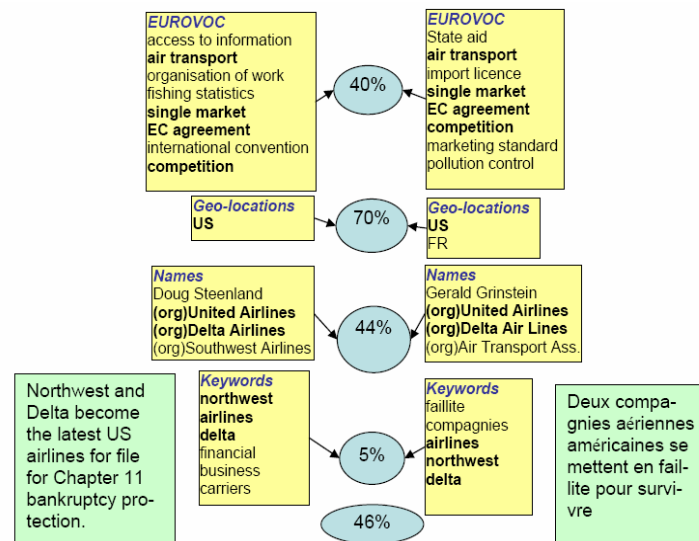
EUROVOC
access to information
**air transport**
organisation of work
fishing statistics
**single market**
**EC agreement**
international convention
**competition**

40%

EUROVOC
State aid
**air transport**
import licence
**single market**
**EC agreement**
**competition**
marketing standard
pollution control

Geo-locations
**US**

70%

Geo-locations
**US**
FR

Names
Doug Steenland
**(org)United Airlines**
**(org)Delta Airlines**
(org)Southwest Airlines

44%

Names
Gerald Grinstein
**(org)United Airlines**
**(org)Delta Air Lines**
(org)Air Transport Ass.

Northwest and Delta become the latest US airlines for file for Chapter 11 bankruptcy protection.

Keywords
**northwest**
**airlines**
**delta**
financial
business
carriers

5%

Keywords
faillite
compagnies
**airlines**
**northwest**
**delta**

Deux compagnies aériennes américaines se mettent en faillite pour survivre

46%